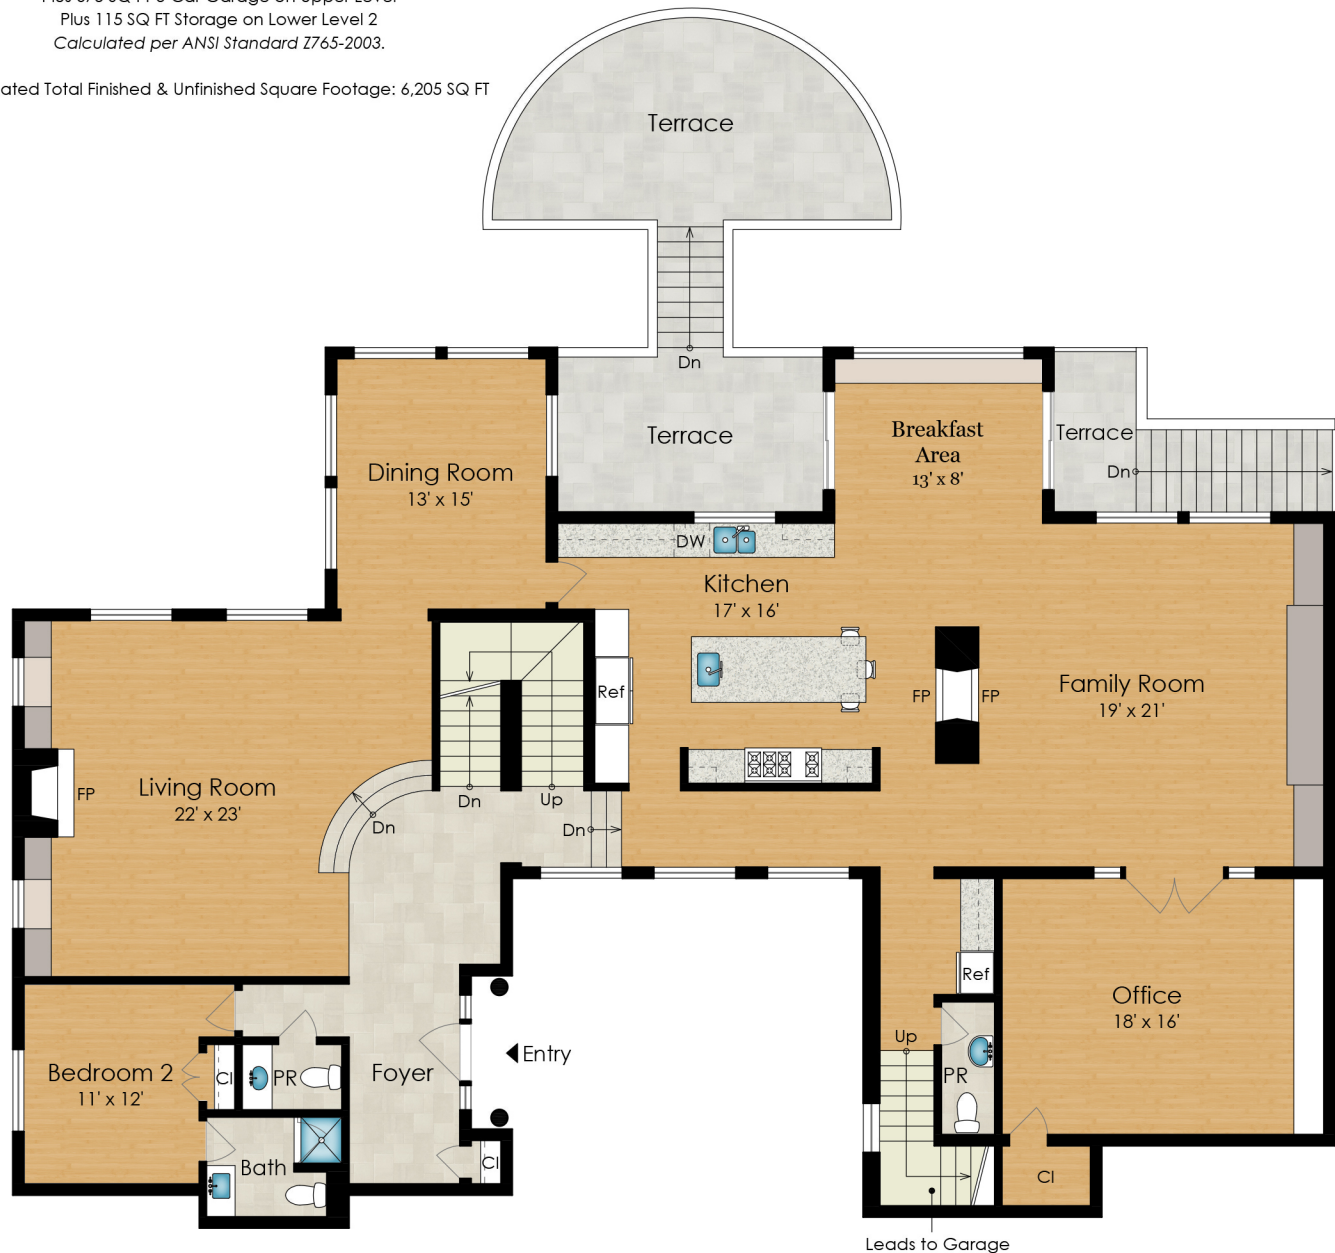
Plus 115 SQ FT Storage on Lower Level 2
Calculated per ANSI Standard Z765-2003.

ated Total Finished & Unfinished Square Footage: 6,205 SQ FT

Terrace

Dn

Terrace

Breakfast Area
13' x 8'

Terrace

Dn

Dining Room
13' x 15'

DW

Kitchen
17' x 16'

Ref

FP

FP

Family Room
19' x 21'

FP

Living Room
22' x 23'

Dn

Dn

Up

Dn

Ref

Office
18' x 16'

Up

PR

Bedroom 2
11' x 12'

Cl

PR

Foyer

Entry

Bath

Cl

Cl

Leads to Garage